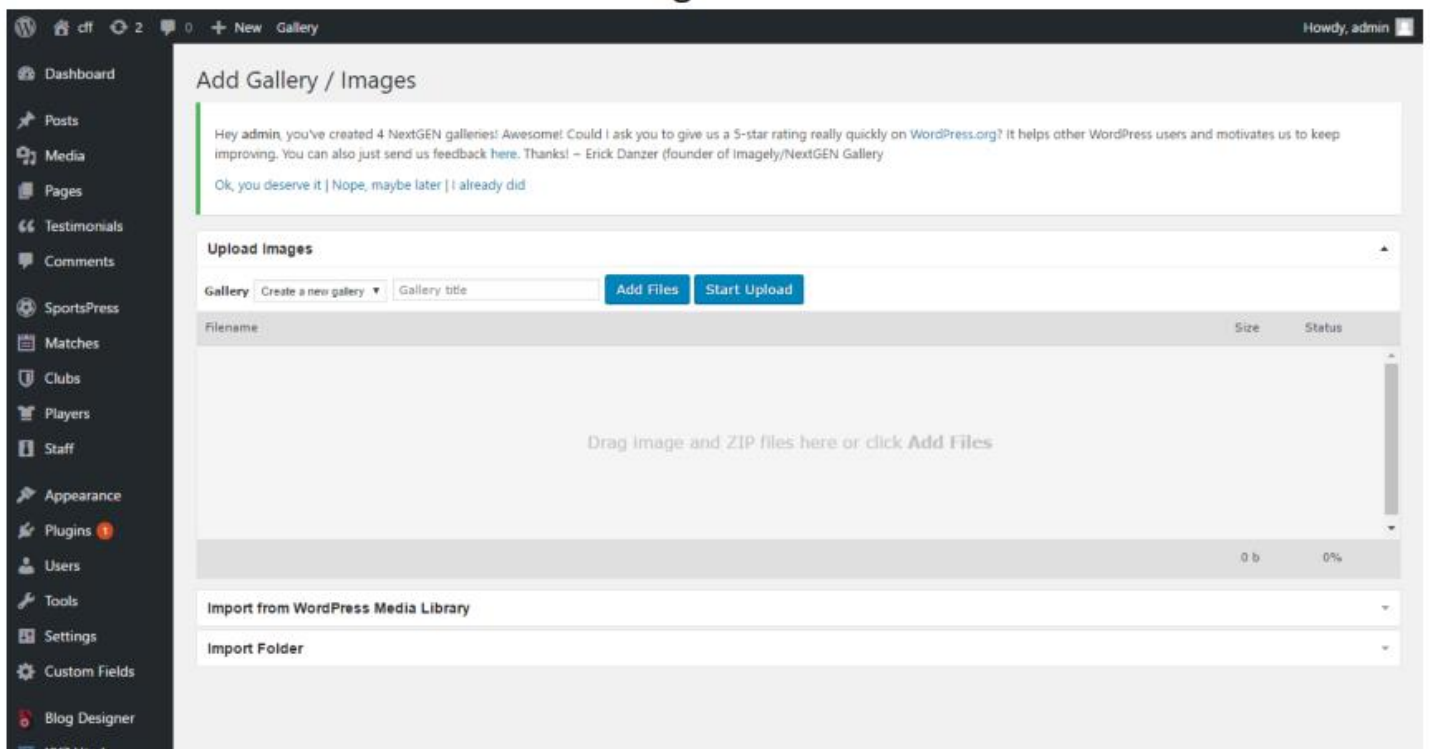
cff 2 0 + New Gallery Howdy, admin

Dashboard
Posts
Media
Pages
Testimonials
Comments
SportsPress
Matches
Clubs
Players
Staff
Appearance
Plugins 1
Users
Tools
Settings
Custom Fields
Blog Designer

Add Gallery / Images

Hey **admin**, you've created 4 NextGEN galleries! Awesome! Could I ask you to give us a 5-star rating really quickly on WordPress.org? It helps other WordPress users and motivates us to keep improving. You can also just send us feedback here. Thanks! ~ Erick Danzer (founder of Imagely/NextGEN Gallery

Ok, you deserve it | Nope, maybe later | I already did

Upload Images

Gallery Create a new gallery Gallery title Add Files Start Upload

| Filename | Size | Status |
|---|---|---|

Drag image and ZIP files here or click Add Files

0 b 0%

Import from WordPress Media Library

Import Folder